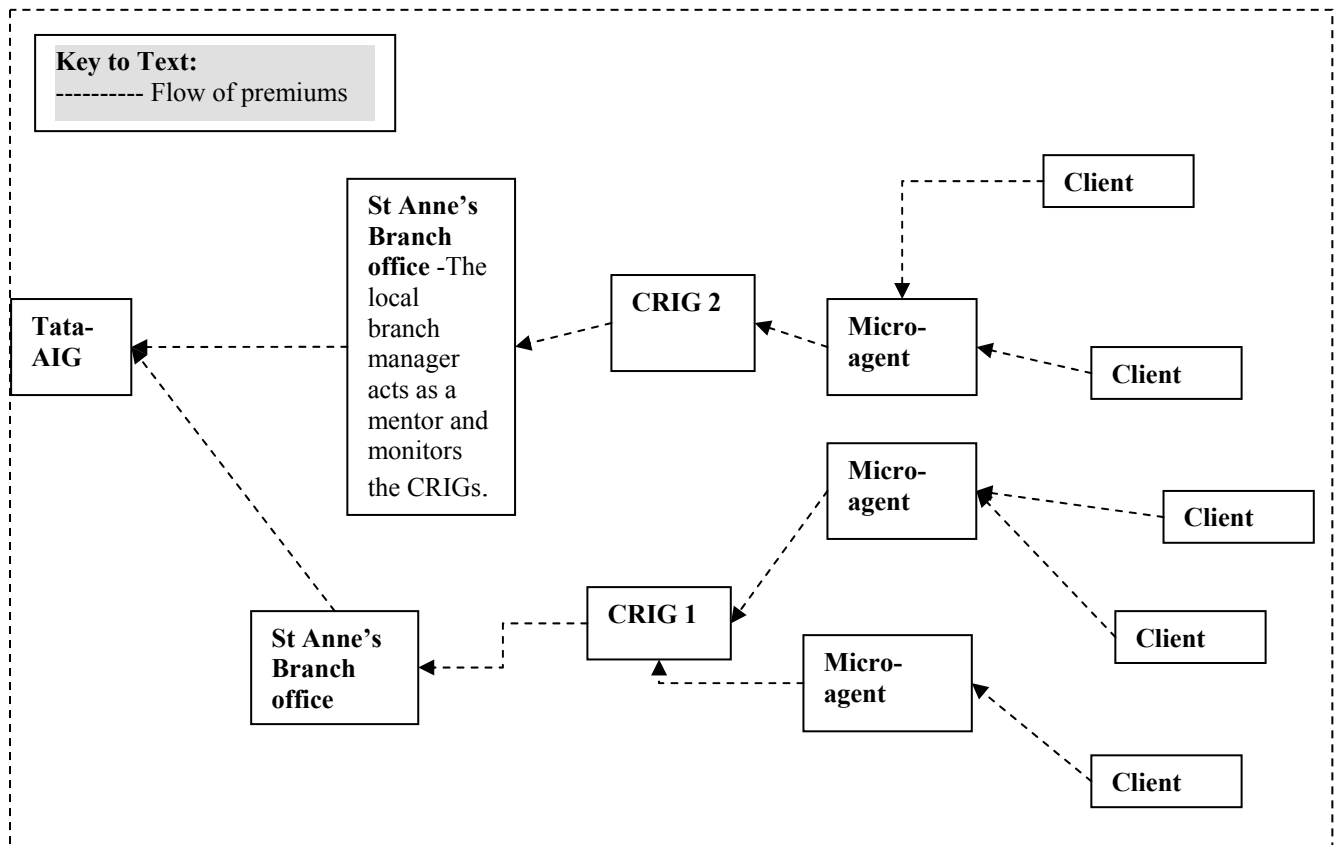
Key to Text:
---------- Flow of premiums

Client

St Anne's Branch office -The local branch manager acts as a mentor and monitors the CRIGs.

CRIG 2

Micro-agent

Tata-AIG

Client

Micro-agent

Client

CRIG 1

Client

St Anne's Branch office

Micro-agent

Client